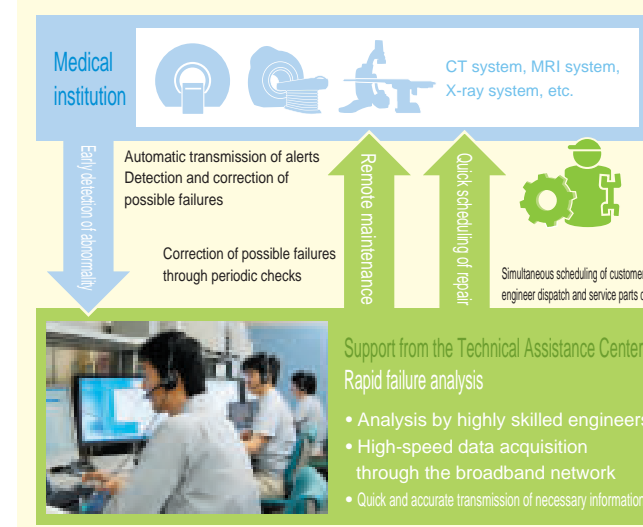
Medical institution

CT system, MRI system, X-ray system, etc.

Early detection of abnormality

Automatic transmission of alerts
Detection and correction of possible failures

Correction of possible failures through periodic checks

Remote maintenance

Quick scheduling of repair

Simultaneous scheduling of customer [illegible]
engineer dispatch and service parts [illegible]

Support from the Technical Assistance Center
Rapid failure analysis

• Analysis by highly skilled engineers
• High-speed data acquisition through the broadband network
• Quick and accurate transmission of necessary information